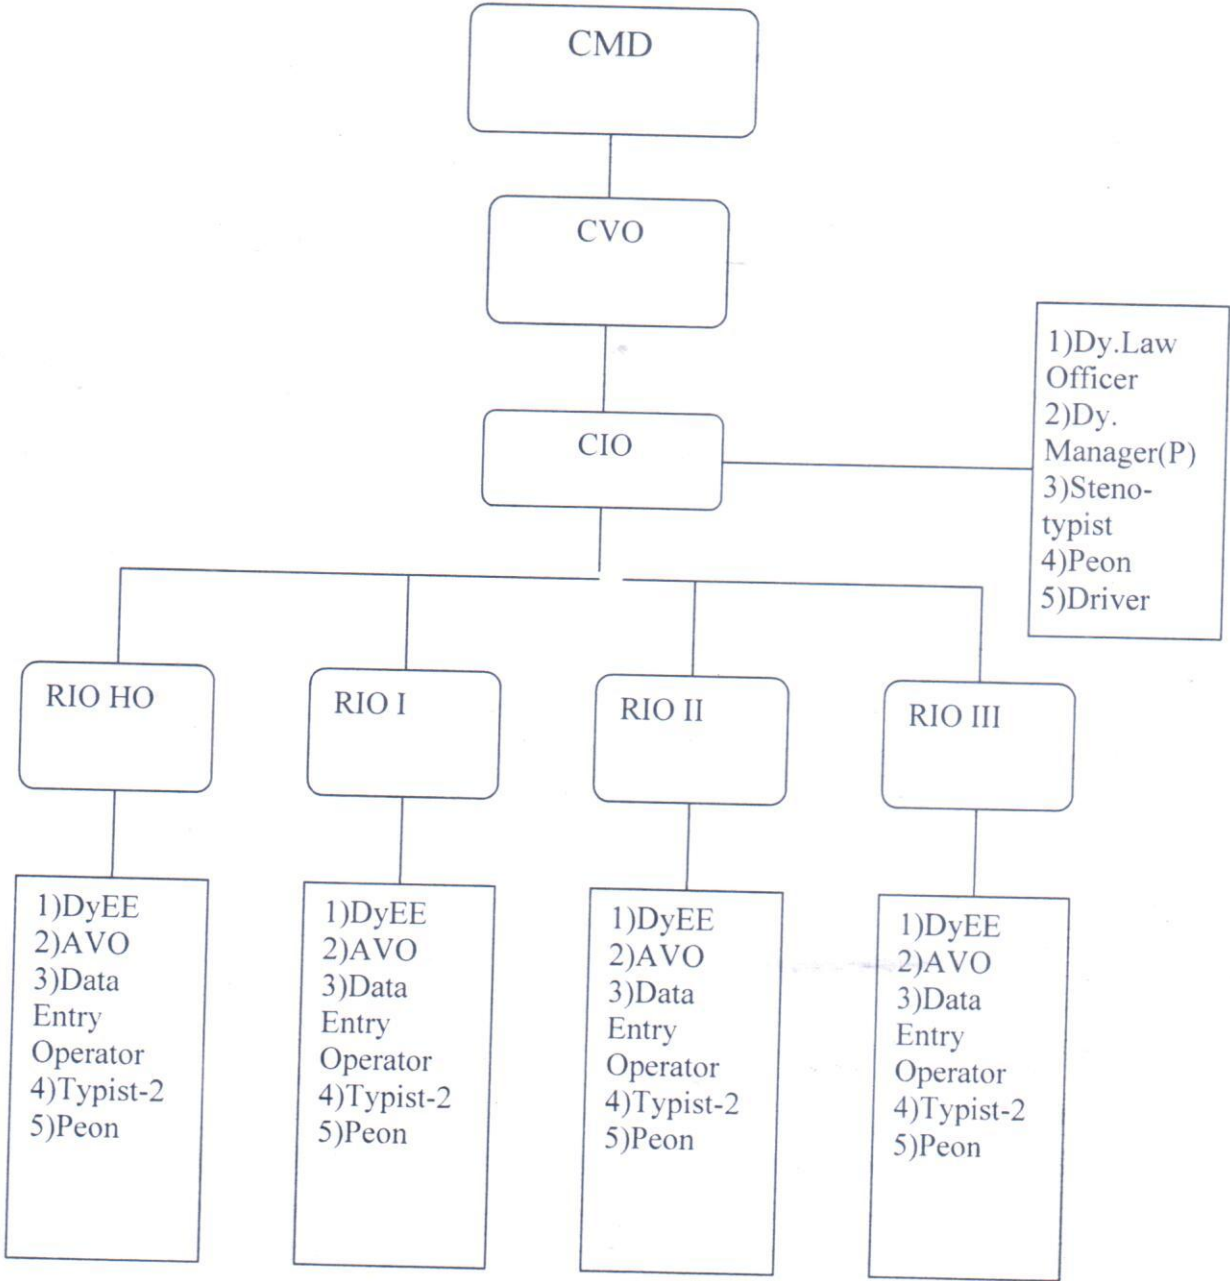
CMD

CVO

CIO

1)Dy.Law Officer
2)Dy. Manager(P)
3)Steno-typist
4)Peon
5)Driver

RIO HO

RIO I

RIO II

RIO III

1)DyEE
2)AVO
3)Data Entry Operator
4)Typist-2
5)Peon

1)DyEE
2)AVO
3)Data Entry Operator
4)Typist-2
5)Peon

1)DyEE
2)AVO
3)Data Entry Operator
4)Typist-2
5)Peon

1)DyEE
2)AVO
3)Data Entry Operator
4)Typist-2
5)Peon